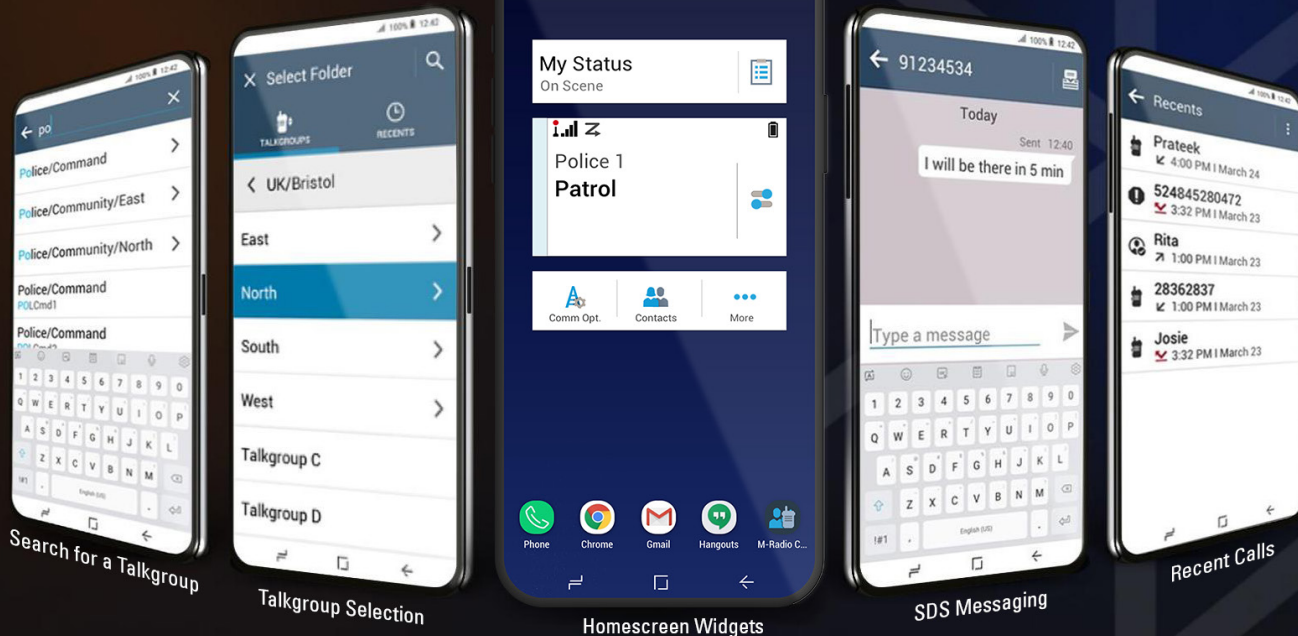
100% 12:42

po

Police/Command

Police/Community/East

Police/Community/North

Police/Command
POLCmd1

Police/Command
POLCmd2

1 2 3 4 5 6 7 8 9 0
Q W E R T Y U I O P
A S D F G H J K L
Z X C V B N M
!#1 English (US)

Search for a Talkgroup

100% 12:42

Select Folder

TALKGROUPS

RECENTS

UK/Bristol

East

North

South

West

Talkgroup C

Talkgroup D

Talkgroup Selection

My Status
On Scene

Police 1
Patrol

Comm Opt.

Contacts

More

Phone

Chrome

Gmail

Hangouts

M-Radio C...

Homescreen Widgets

100% 12:42

91234534

Today

Sent 12:40

I will be there in 5 min

Type a message

1 2 3 4 5 6 7 8 9 0
Q W E R T Y U I O P
A S D F G H J K L
Z X C V B N M
!#1 English (US)

SDS Messaging

100% 12:42

Recents

Prateek
4:00 PM I March 24

524845280472
3:32 PM I March 23

Rita
1:00 PM I March 23

28362837
1:00 PM I March 23

Josie
3:32 PM I March 23

Recent Calls